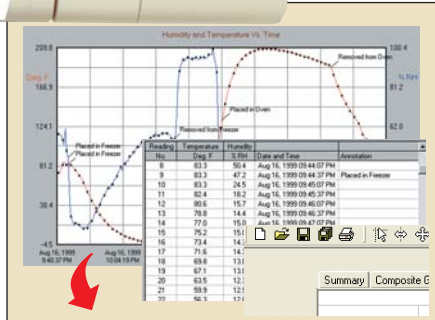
Humidity and Temperature Vs. Time

209.8
166.9
124.1
81.2
38.4
-4.5

Deg. F

100.4
62.0

% RH

Placed in Freezer
Placed in Freezer
Placed in Oven
Removed from Freezer
Removed from Oven

Aug 16, 1999
9:40:37 PM
Aug 16, 1999
10:04:19 PM

| Reading | Temperature | Humidity | | |
|---|---|---|---|---|
| No. | Deg. F | % RH | Date and Time | Annotation |
| 8 | 83.3 | 50.4 | Aug 16, 1999 09:44:07 PM | |
| 9 | 83.3 | 47.2 | Aug 16, 1999 09:44:37 PM | Placed in Freezer |
| 10 | 83.3 | 24.5 | Aug 16, 1999 09:45:07 PM | |
| 11 | 82.4 | 18.2 | Aug 16, 1999 09:45:37 PM | |
| 12 | 80.6 | 15.7 | Aug 16, 1999 09:46:07 PM | |
| 13 | 78.8 | 14.4 | Aug 16, 1999 09:46:37 PM | |
| 14 | 77.0 | 15.0 | Aug 16, 1999 09:47:07 PM | |
| 15 | 75.2 | 15.0 | | |
| 16 | 73.4 | 14. | | |
| 17 | 71.6 | 14. | | |
| 18 | 69.8 | 13. | | |
| 19 | 67.1 | 13. | | |
| 20 | 63.5 | 12. | | |
| 21 | 59.9 | 12. | | |
| 22 | 56.3 | 12. | | |

Summary
Composite G